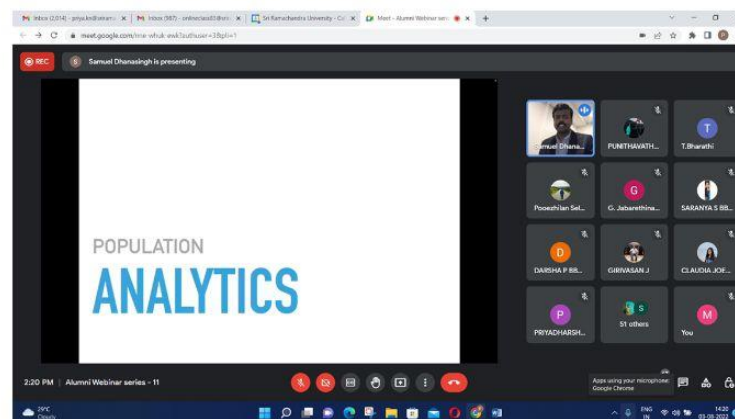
Inbox (2,014) - priya.lk@sriramac... ×
Inbox (987) - onlineclass03@sri... ×
Sri Ramachandra University - Co... ×
Meet - Alumni Webinar seri... ×
+

meet.google.com/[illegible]?authuser=3&pli=1

REC
S Samuel Dhanasingh is presenting

POPULATION
ANALYTICS

Samuel Dhana...
PUNITHAVATH...
T
T.Bharathi
Pooezhilan Sel...
G
G. Jabarethina...
SARANYA S BB...
D
DARSHA P BB...
GIRIVASAN J
CLAUDIA JOE...
P
PRIYADHARSH...
S
51 others
M
You

2:20 PM | Alumni Webinar series - 11

Apps using your microphone: Google Chrome

29°C
Cloudy

ENG
IN
14:20
03-09-2022